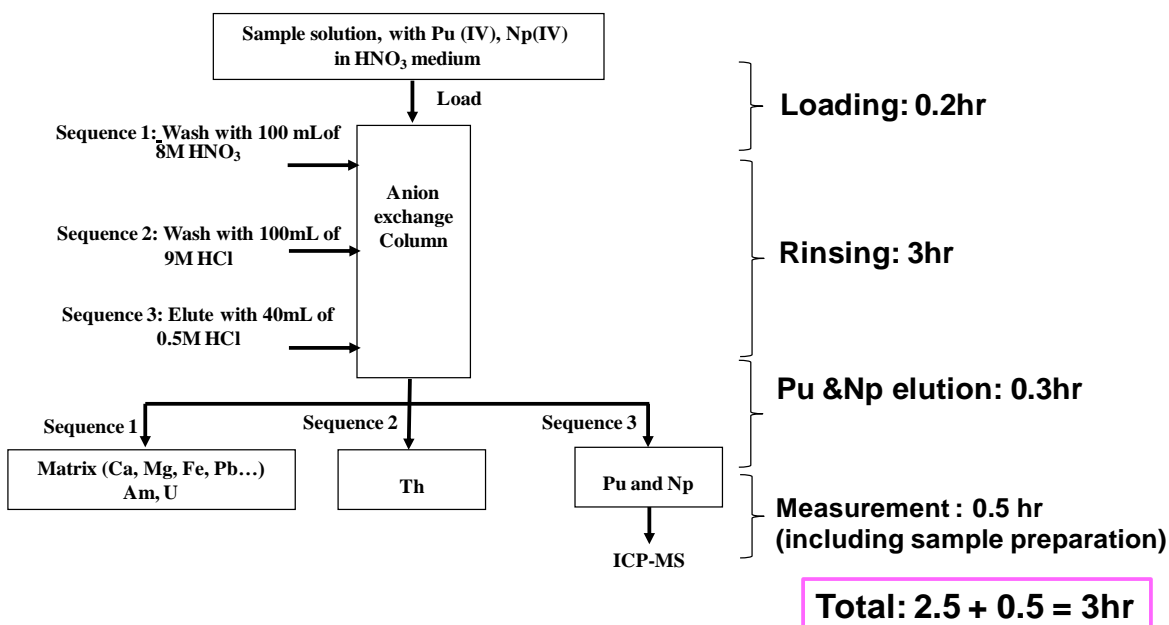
Sample solution, with Pu (IV), Np(IV) in $HNO_3$ medium

Load

Loading: 0.2hr

Sequence 1: Wash with 100 mLof 8M $HNO_3$

Anion exchange Column

Sequence 2: Wash with 100mL of 9M HCl

Rinsing: 3hr

Sequence 3: Elute with 40mL of 0.5M HCl

Pu &Np elution: 0.3hr

Sequence 1

Sequence 2

Sequence 3

Matrix (Ca, Mg, Fe, Pb…) Am, U

Th

Pu and Np

Measurement : 0.5 hr (including sample preparation)

ICP-MS

Total: 2.5 + 0.5 = 3hr